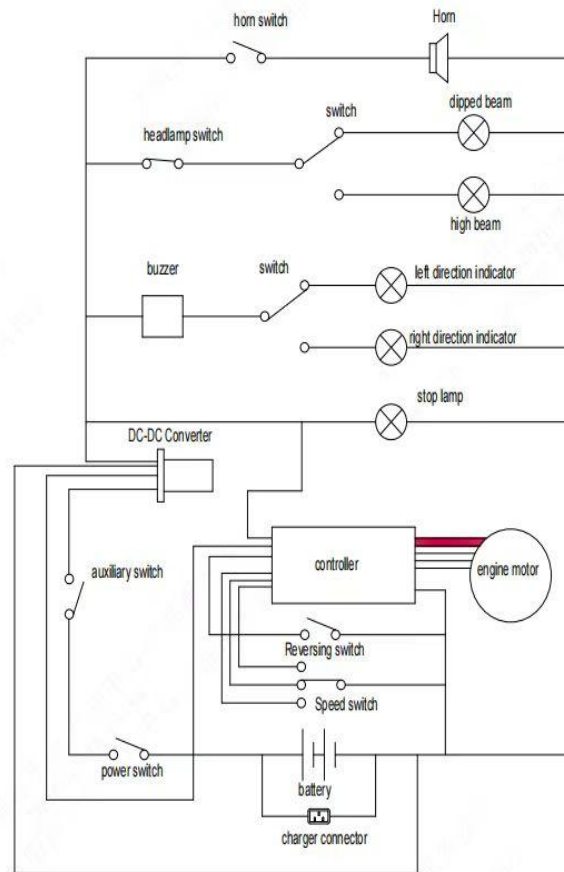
horn switch

Horn

switch

dipped beam

headlamp switch

high beam

buzzer

switch

left direction indicator

right direction indicator

stop lamp

DC-DC Converter

controller

engine motor

auxiliary switch

Reversing switch

Speed switch

power switch

battery

charger connector